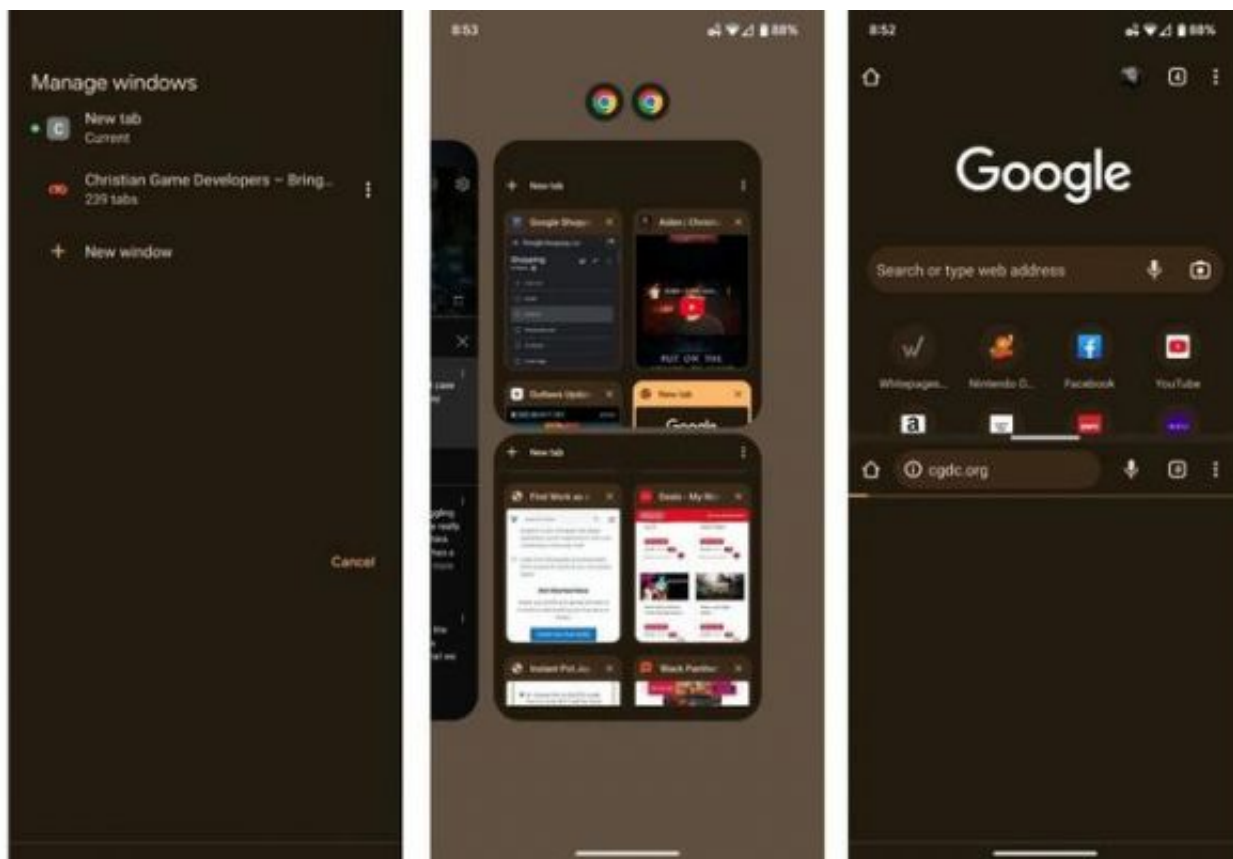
Manage windows

New tab
Current

Christian Game Developers – Bring...
239 tabs

New window

Cancel

8:53 88%

New tab

Google Shopp...

Aiden | Christ...

Software Upda...

New tab

Google

New tab

Find Work as...

Deals - My Ni...

Instant Pot Ju...

Black Panther

8:52 88%

4

Google

Search or type web address

Whitepages...

Nintendo D...

Facebook

YouTube

cgdc.org